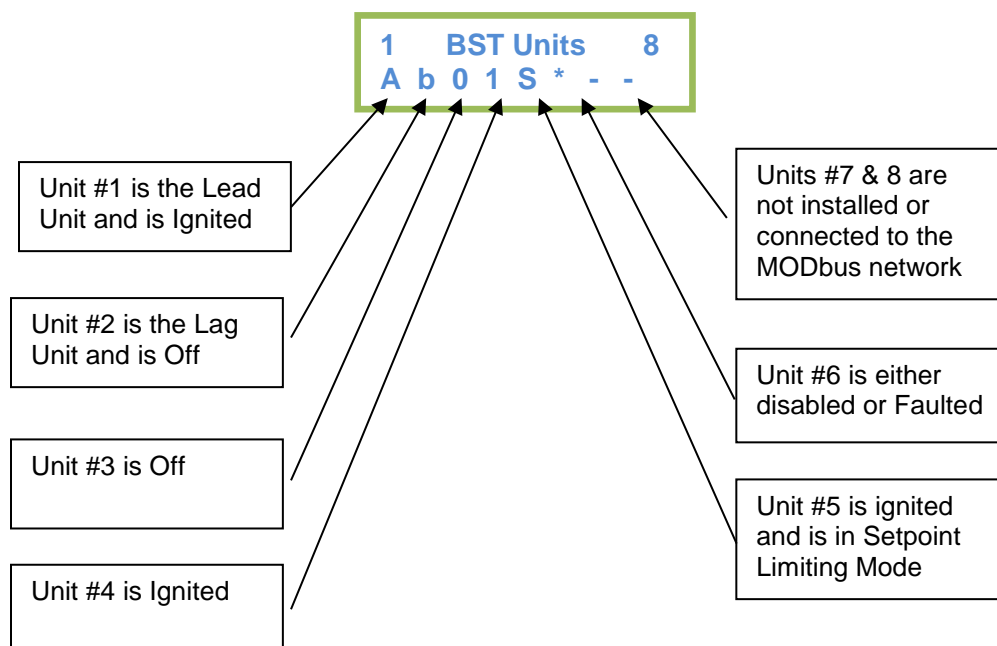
1 BST Units 8
A b 0 1 S * - -

Unit #1 is the Lead Unit and is Ignited

Unit #2 is the Lag Unit and is Off

Unit #3 is Off

Unit #4 is Ignited

Units #7 & 8 are not installed or connected to the MODbus network

Unit #6 is either disabled or Faulted

Unit #5 is ignited and is in Setpoint Limiting Mode